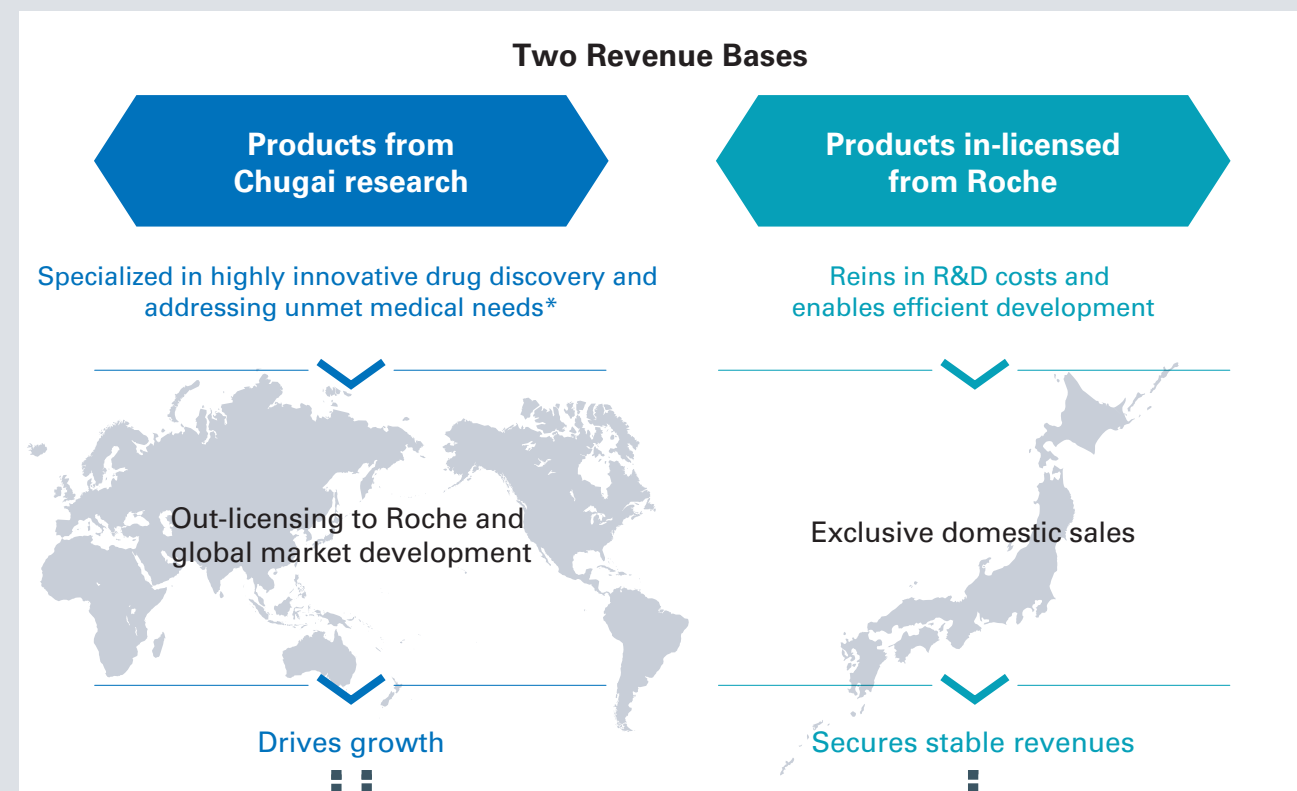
Two Revenue Bases

Products from Chugai research

Products in-licensed from Roche

Specialized in highly innovative drug discovery and addressing unmet medical needs*

Reins in R&D costs and enables efficient development

Out-licensing to Roche and global market development

Exclusive domestic sales

Drives growth

Secures stable revenues